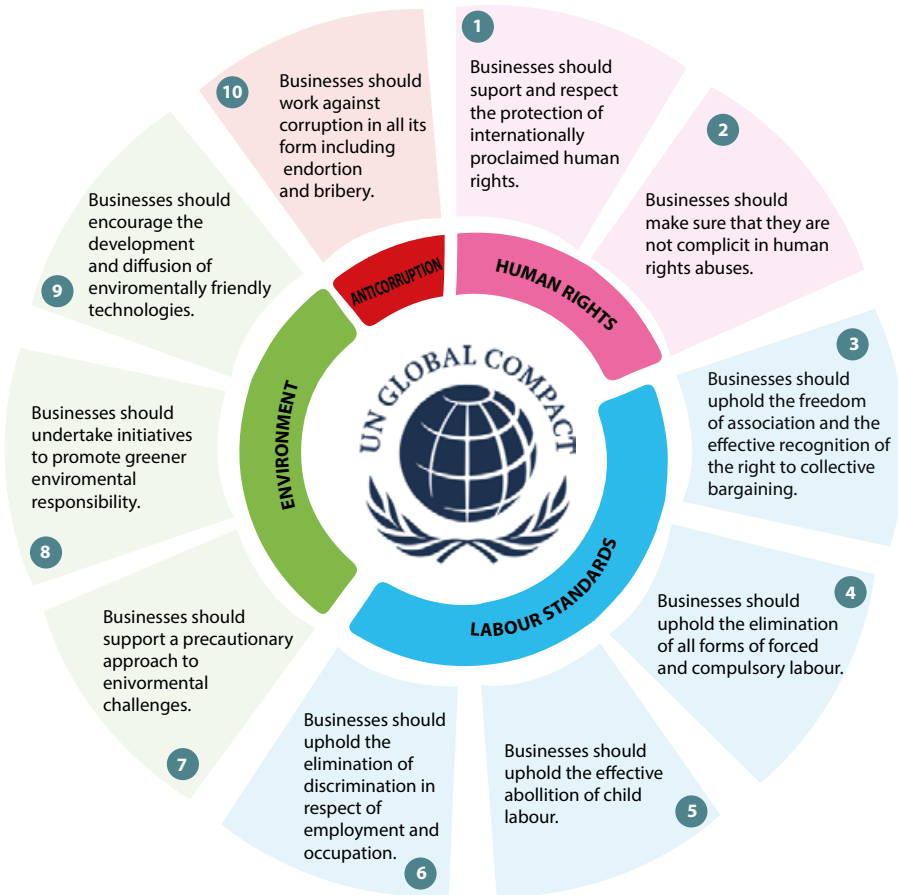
1
Businesses should suport and respect the protection of internationally proclaimed human rights.

2
Businesses should make sure that they are not complicit in human rights abuses.

3
Businesses should uphold the freedom of association and the effective recognition of the right to collective bargaining.

4
Businesses should uphold the elimination of all forms of forced and compulsory labour.

5
Businesses should uphold the effective abollition of child labour.

6
Businesses should uphold the elimination of discrimination in respect of employment and occupation.

7
Businesses should support a precautionary approach to enivormental challenges.

8
Businesses should undertake initiatives to promote greener enviromental responsibility.

9
Businesses should encourage the development and diffusion of enviromentally friendly technologies.

10
Businesses should work against corruption in all its form including endortion and bribery.

ANTICORRUPTION
HUMAN RIGHTS
LABOUR STANDARDS
ENVIRONMENT

UN GLOBAL COMPACT